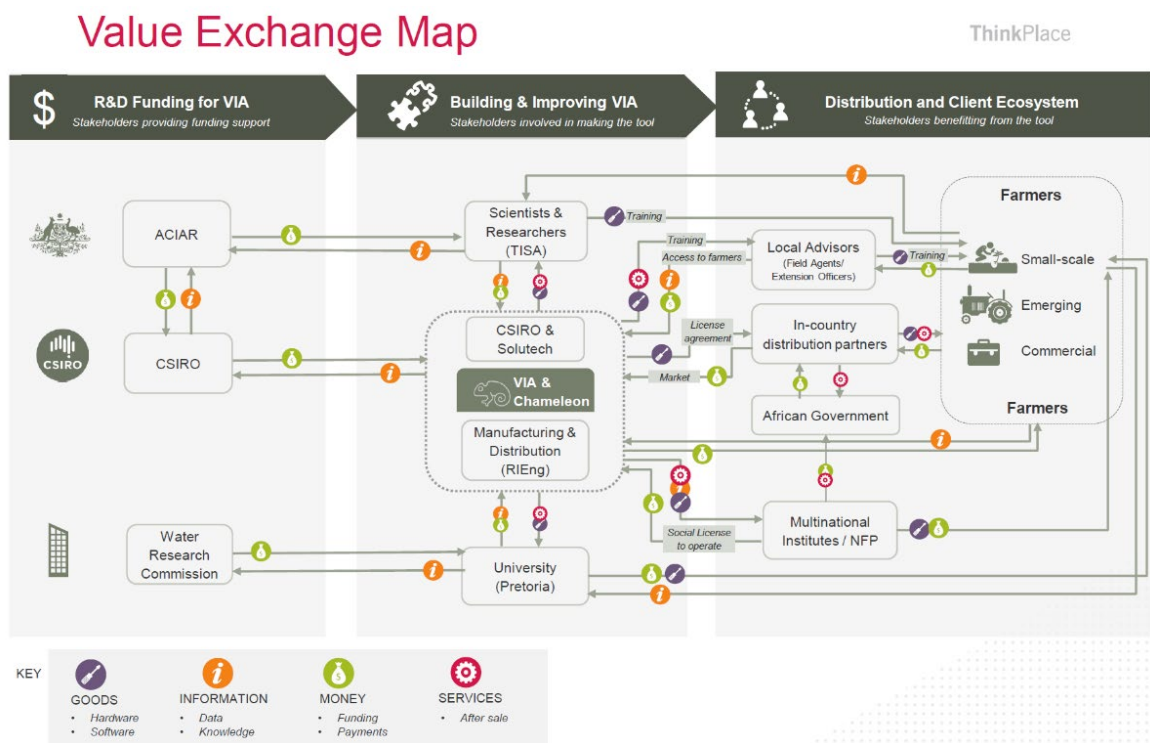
Value Exchange Map

ThinkPlace

$ R&D Funding for VIA
Stakeholders providing funding support

Building & Improving VIA
Stakeholders involved in making the tool

Distribution and Client Ecosystem
Stakeholders benefitting from the tool

ACIAR

CSIRO

CSIRO

Water Research Commission

Scientists & Researchers (TISA)

Training

Training

Access to farmers

Local Advisors (Field Agents/ Extension Officers)

Training

Farmers

Small-scale

Emerging

Commercial

Farmers

CSIRO & Solutech

License agreement

In-country distribution partners

Market

VIA & Chameleon

African Government

Manufacturing & Distribution (RIEng)

Social License to operate

Multinational Institutes / NFP

University (Pretoria)

KEY

GOODS
• Hardware
• Software

INFORMATION
• Data
• Knowledge

MONEY
• Funding
• Payments

SERVICES
• After sale